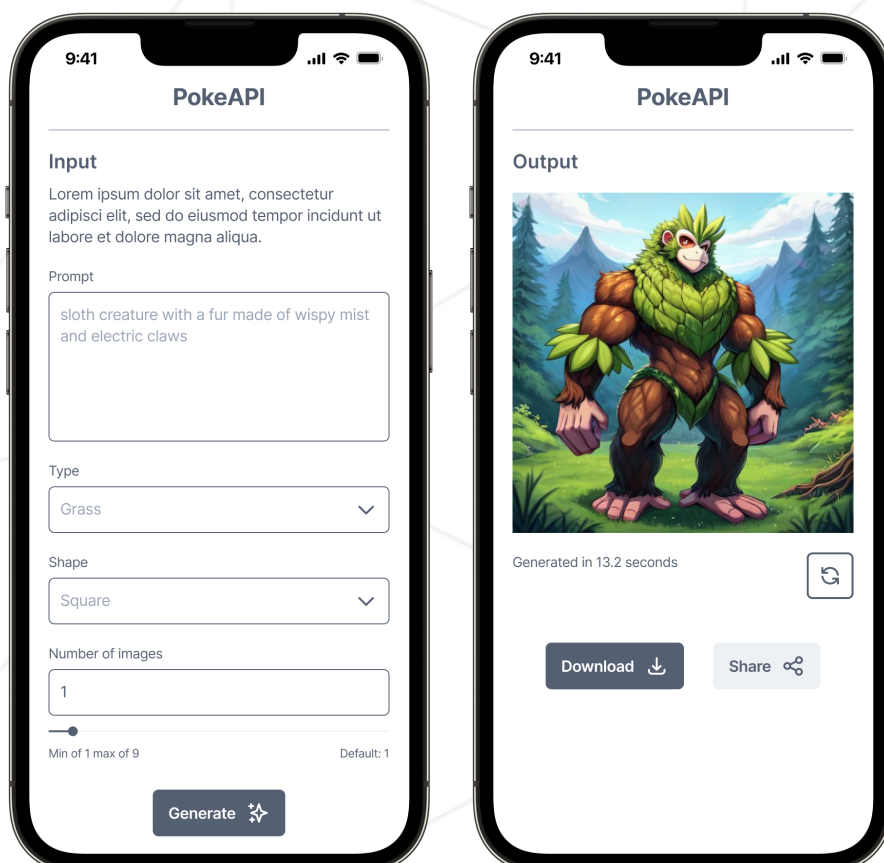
9:41

PokeAPI

Input

Lorem ipsum dolor sit amet, consectetur adipisci elit, sed do eiusmod tempor incidunt ut labore et dolore magna aliqua.

Prompt

sloth creature with a fur made of wispy mist and electric claws

Type

Grass

Shape

Square

Number of images

1

Min of 1 max of 9

Default: 1

Generate

9:41

PokeAPI

Output

Generated in 13.2 seconds

Download

Share